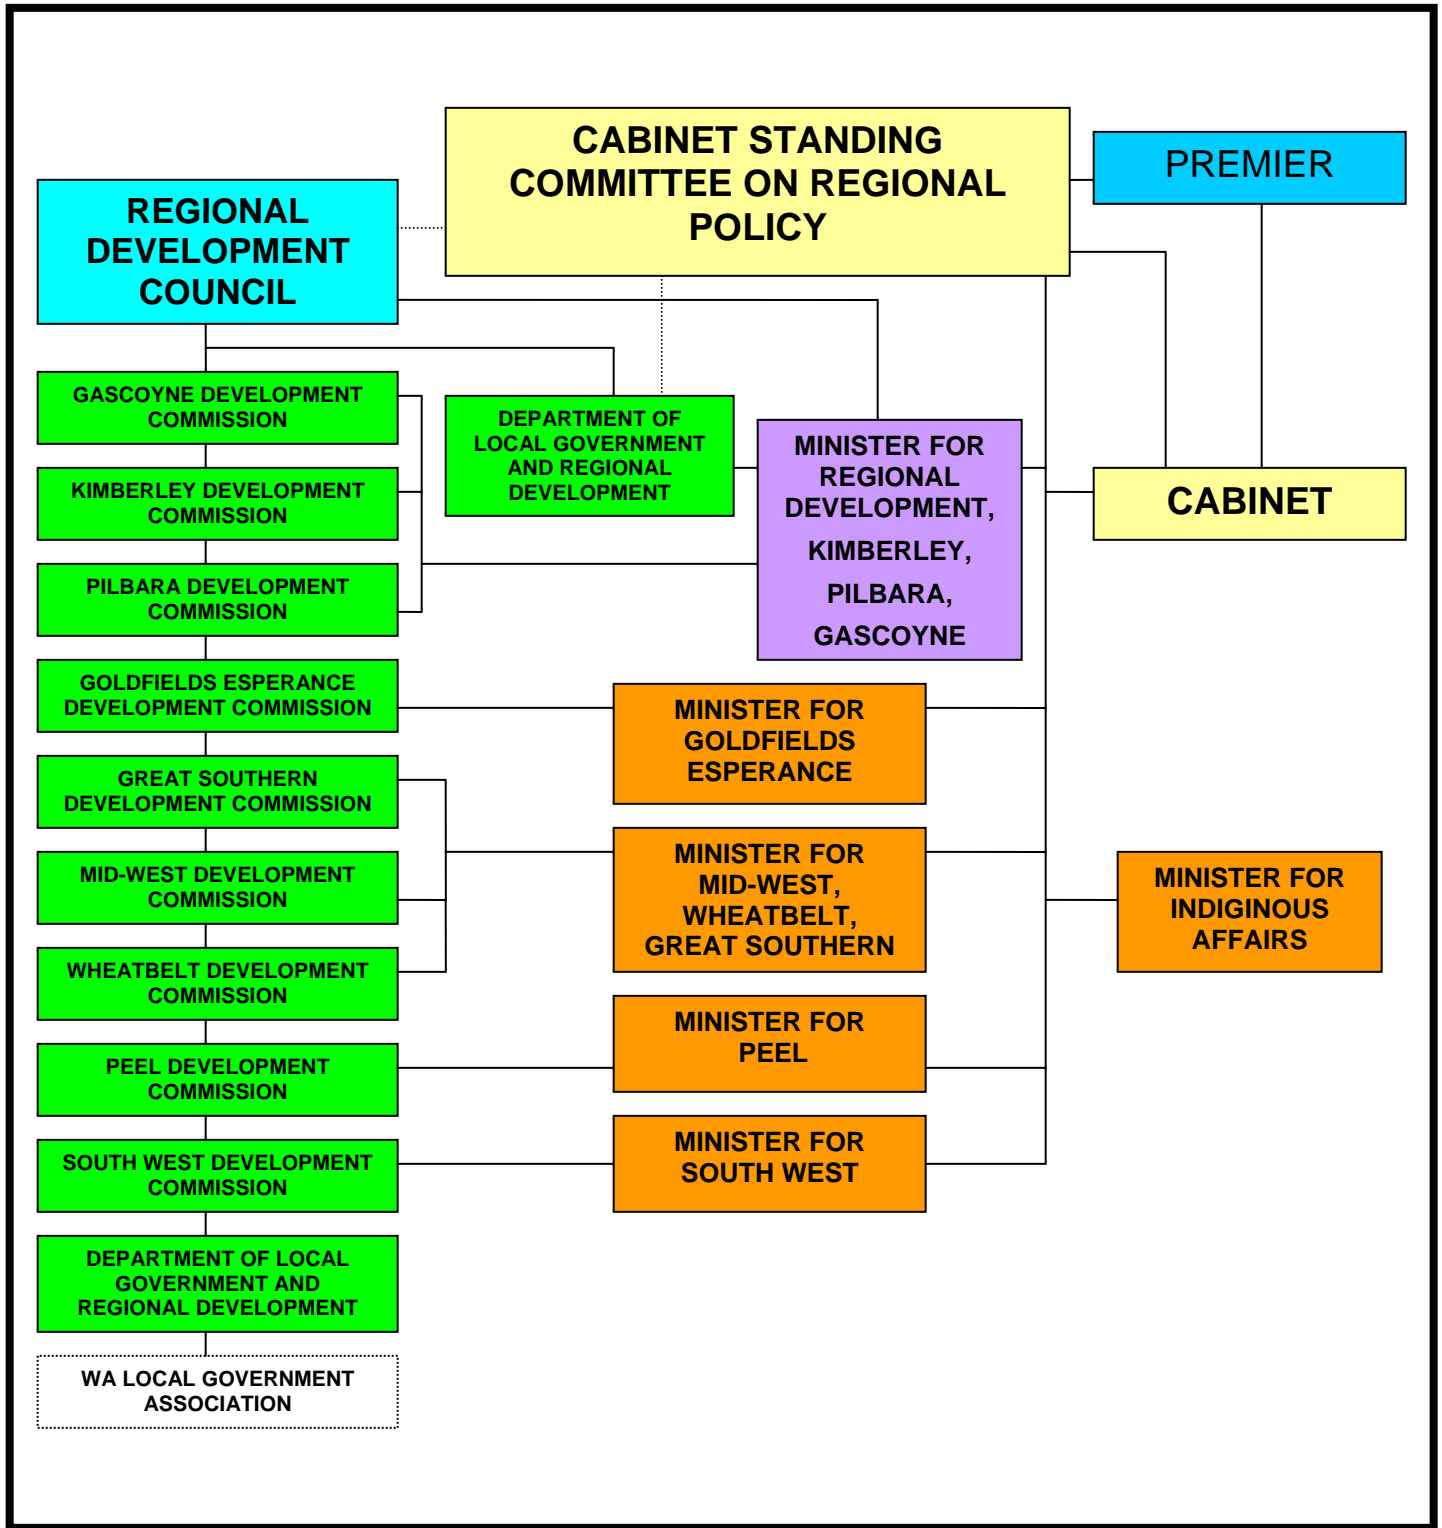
CABINET STANDING COMMITTEE ON REGIONAL POLICY

PREMIER

REGIONAL DEVELOPMENT COUNCIL

GASCOYNE DEVELOPMENT COMMISSION

DEPARTMENT OF LOCAL GOVERNMENT AND REGIONAL DEVELOPMENT

MINISTER FOR REGIONAL DEVELOPMENT, KIMBERLEY, PILBARA, GASCOYNE

CABINET

KIMBERLEY DEVELOPMENT COMMISSION

PILBARA DEVELOPMENT COMMISSION

GOLDFIELDS ESPERANCE DEVELOPMENT COMMISSION

MINISTER FOR GOLDFIELDS ESPERANCE

GREAT SOUTHERN DEVELOPMENT COMMISSION

MID-WEST DEVELOPMENT COMMISSION

MINISTER FOR MID-WEST, WHEATBELT, GREAT SOUTHERN

MINISTER FOR INDIGINOUS AFFAIRS

WHEATBELT DEVELOPMENT COMMISSION

PEEL DEVELOPMENT COMMISSION

MINISTER FOR PEEL

SOUTH WEST DEVELOPMENT COMMISSION

MINISTER FOR SOUTH WEST

DEPARTMENT OF LOCAL GOVERNMENT AND REGIONAL DEVELOPMENT

WA LOCAL GOVERNMENT ASSOCIATION